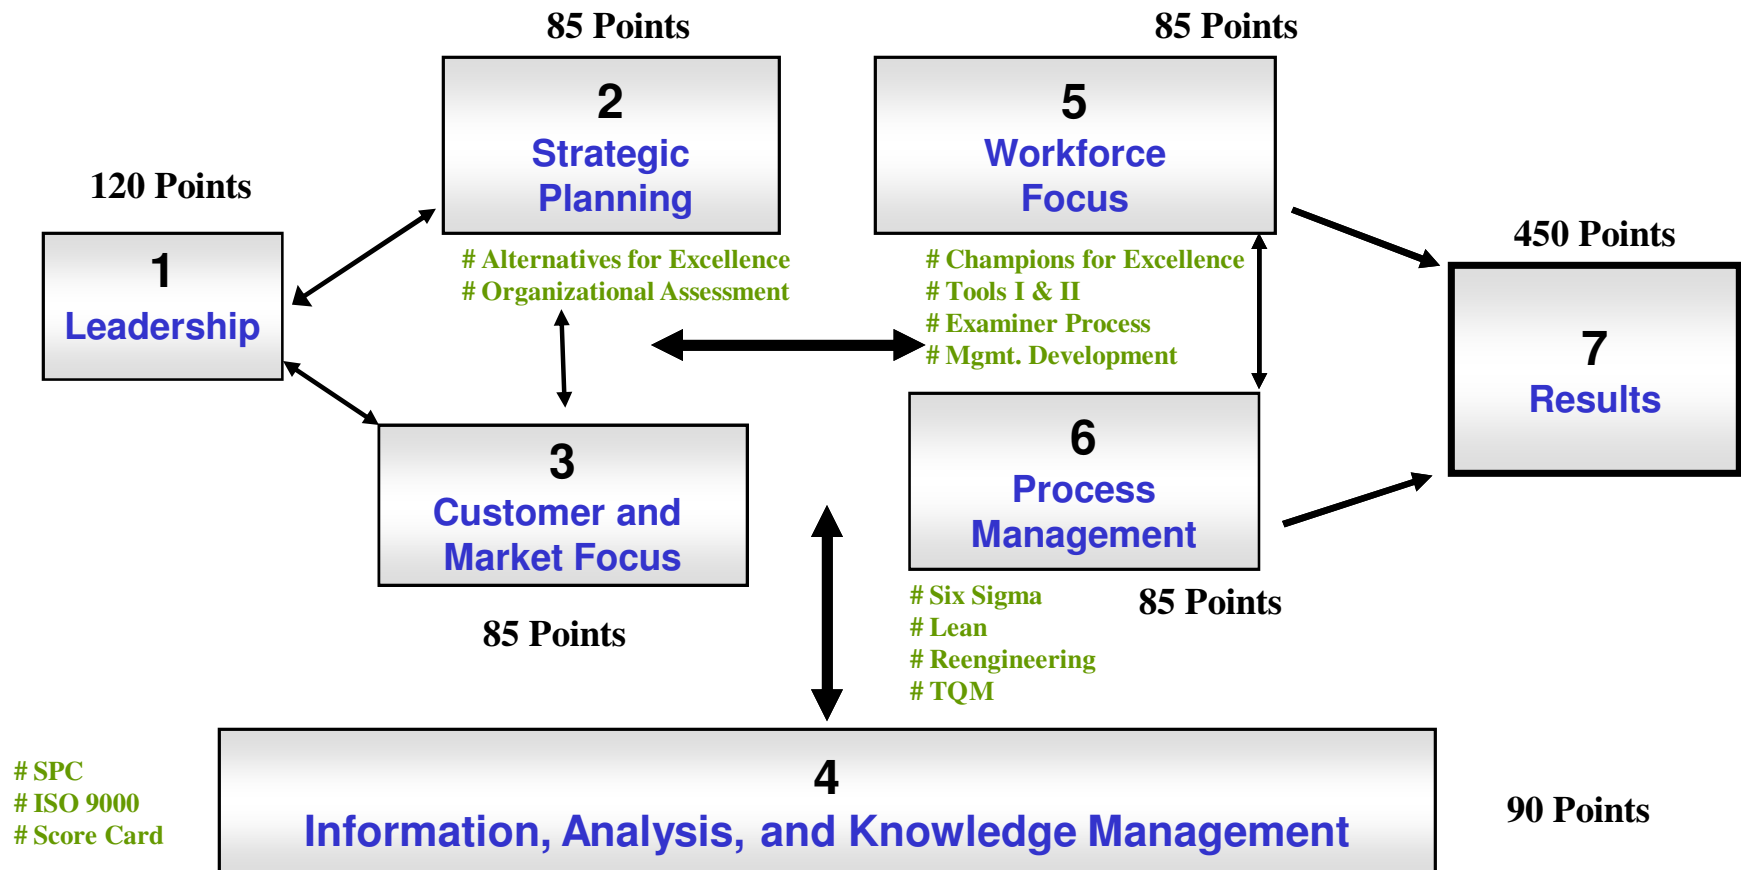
85 Points

2
Strategic Planning

# Alternatives for Excellence
# Organizational Assessment

85 Points

5
Workforce Focus

# Champions for Excellence
# Tools I & II
# Examiner Process
# Mgmt. Development

120 Points

1
Leadership

450 Points

7
Results

3
Customer and Market Focus

85 Points

6
Process Management

# Six Sigma
# Lean
# Reengineering
# TQM

85 Points

# SPC
# ISO 9000
# Score Card

4
Information, Analysis, and Knowledge Management

90 Points